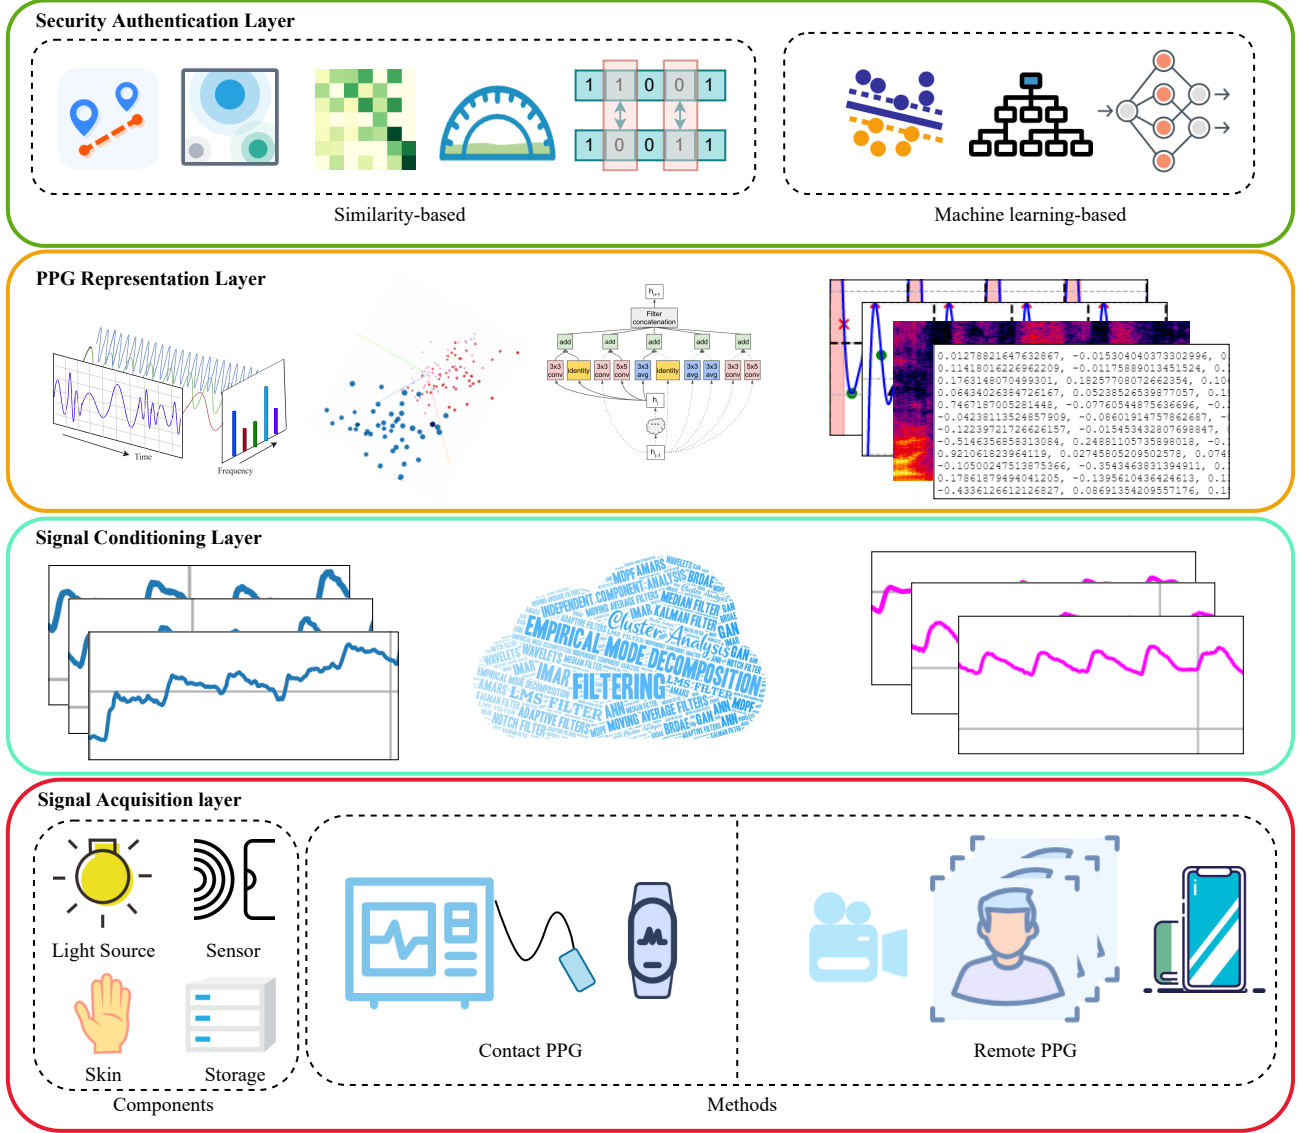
Security Authentication Layer

1 1 0 0 1

1 0 0 1 1

Similarity-based

Machine learning-based

PPG Representation Layer

Time

Frequency

$h_{l+1}$

Filter concatenation

add add add add add

3x3 conv identity 3x3 conv 5x5 conv 3x3 avg identity 3x3 avg 3x3 avg 3x3 conv 5x5 conv

$h_l$

$h_{l-1}$

0.01278821647632867, -0.015304040373302996, 0
0.11418016226962209, -0.01175889013451524, 0.
0.1763148070499301, 0.18257708072662354, 0.10
0.06434026384726167, 0.05238525639877057, 0.1
0.7467187005281448, -0.07760544875636696, -0.
-0.04238113524857909, -0.08601914757862687, -
-0.12239721726626157, -0.015453432807698847,
-0.5146356858313084, 0.24881105735898018, -0.
0.921061823964119, 0.027458052095025 78, 0.074
-0.105002475138753366, -0.3543463831394911, 0.
0.17861879494041205, -0.13956104364246 13, 0.1
-0.4336126612126827, 0.08691354209557176, 0.1

Signal Conditioning Layer

EMPIRICAL MODE DECOMPOSITION FILTERING Cluster Analysis KALMAN FILTER MEDIAN FILTER WAVELETS IMAR LMS FILTER ADAPTIVE FILTERS MOVING AVERAGE FILTERS GAN ANN MDPE AMARS BRDAE NOTCH FILTER INDEPENDENT COMPONENT ANALYSIS

Signal Acquisition layer

Light Source

Sensor

Skin

Storage

Components

Contact PPG

Remote PPG

Methods